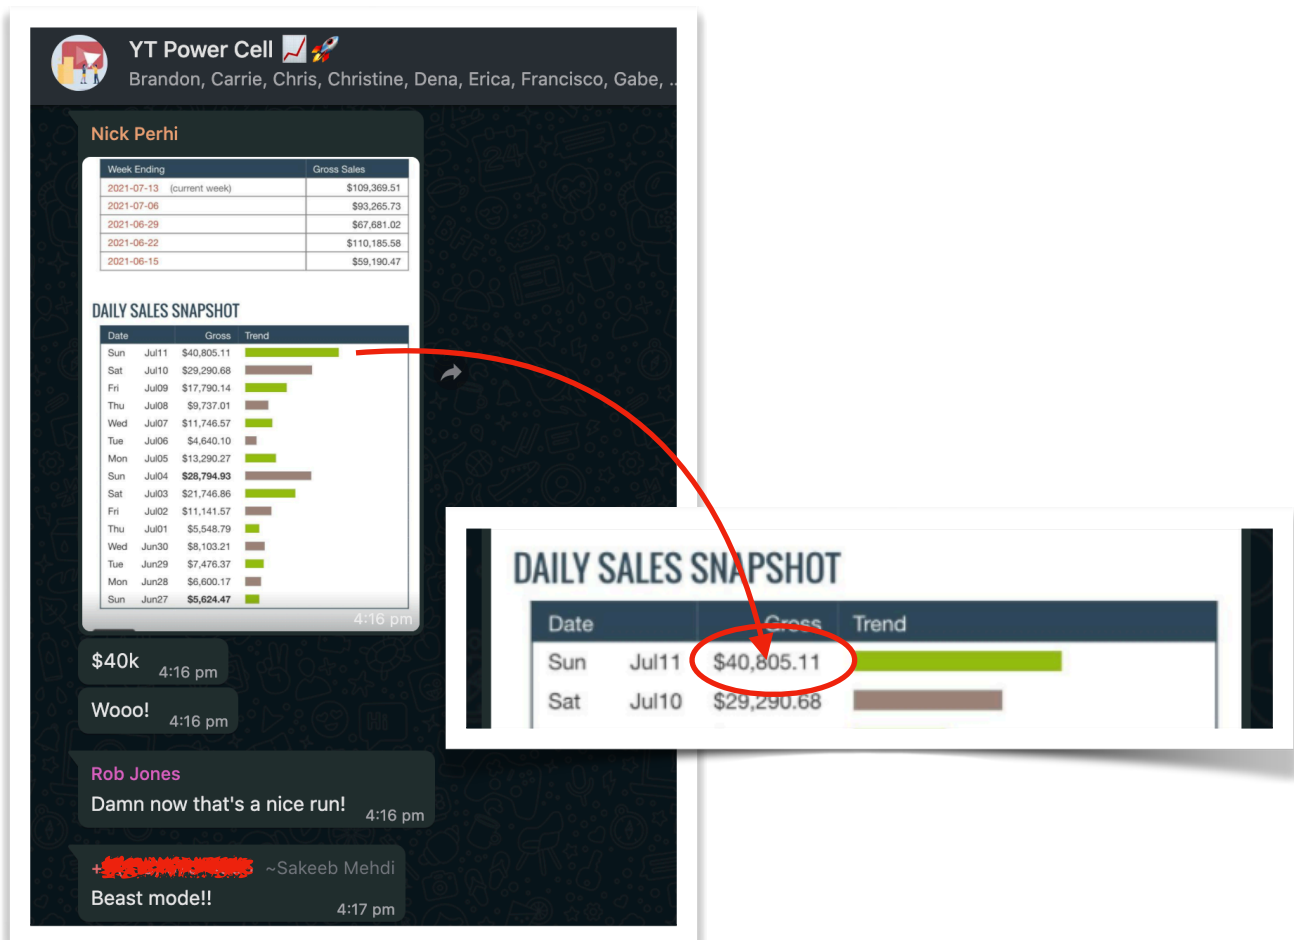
YT Power Cell 📈🚀
Brandon, Carrie, Chris, Christine, Dena, Erica, Francisco, Gabe, ...

Nick Perhi

| Week Ending | Gross Sales |
|---|---|
| 2021-07-13 (current week) | $109,369.51 |
| 2021-07-06 | $93,265.73 |
| 2021-06-29 | $67,681.02 |
| 2021-06-22 | $110,185.58 |
| 2021-06-15 | $59,190.47 |

DAILY SALES SNAPSHOT

| Date | | Gross | Trend |
|---|---|---|---|
| Sun | Jul11 | $40,805.11 | |
| Sat | Jul10 | $29,290.68 | |
| Fri | Jul09 | $17,790.14 | |
| Thu | Jul08 | $9,737.01 | |
| Wed | Jul07 | $11,746.57 | |
| Tue | Jul06 | $4,640.10 | |
| Mon | Jul05 | $13,290.27 | |
| Sun | Jul04 | $28,794.93 | |
| Sat | Jul03 | $21,746.86 | |
| Fri | Jul02 | $11,141.57 | |
| Thu | Jul01 | $5,548.79 | |
| Wed | Jun30 | $8,103.21 | |
| Tue | Jun29 | $7,476.37 | |
| Mon | Jun28 | $6,600.17 | |
| Sun | Jun27 | $5,624.47 | |

4:16 pm

$40k 4:16 pm

Wooo! 4:16 pm

Rob Jones
Damn now that's a nice run! 4:16 pm

+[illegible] ~Sakeeb Mehdi
Beast mode!! 4:17 pm

DAILY SALES SNAPSHOT

| Date | | Gross | Trend |
|---|---|---|---|
| Sun | Jul11 | $40,805.11 | |
| Sat | Jul10 | $29,290.68 | |